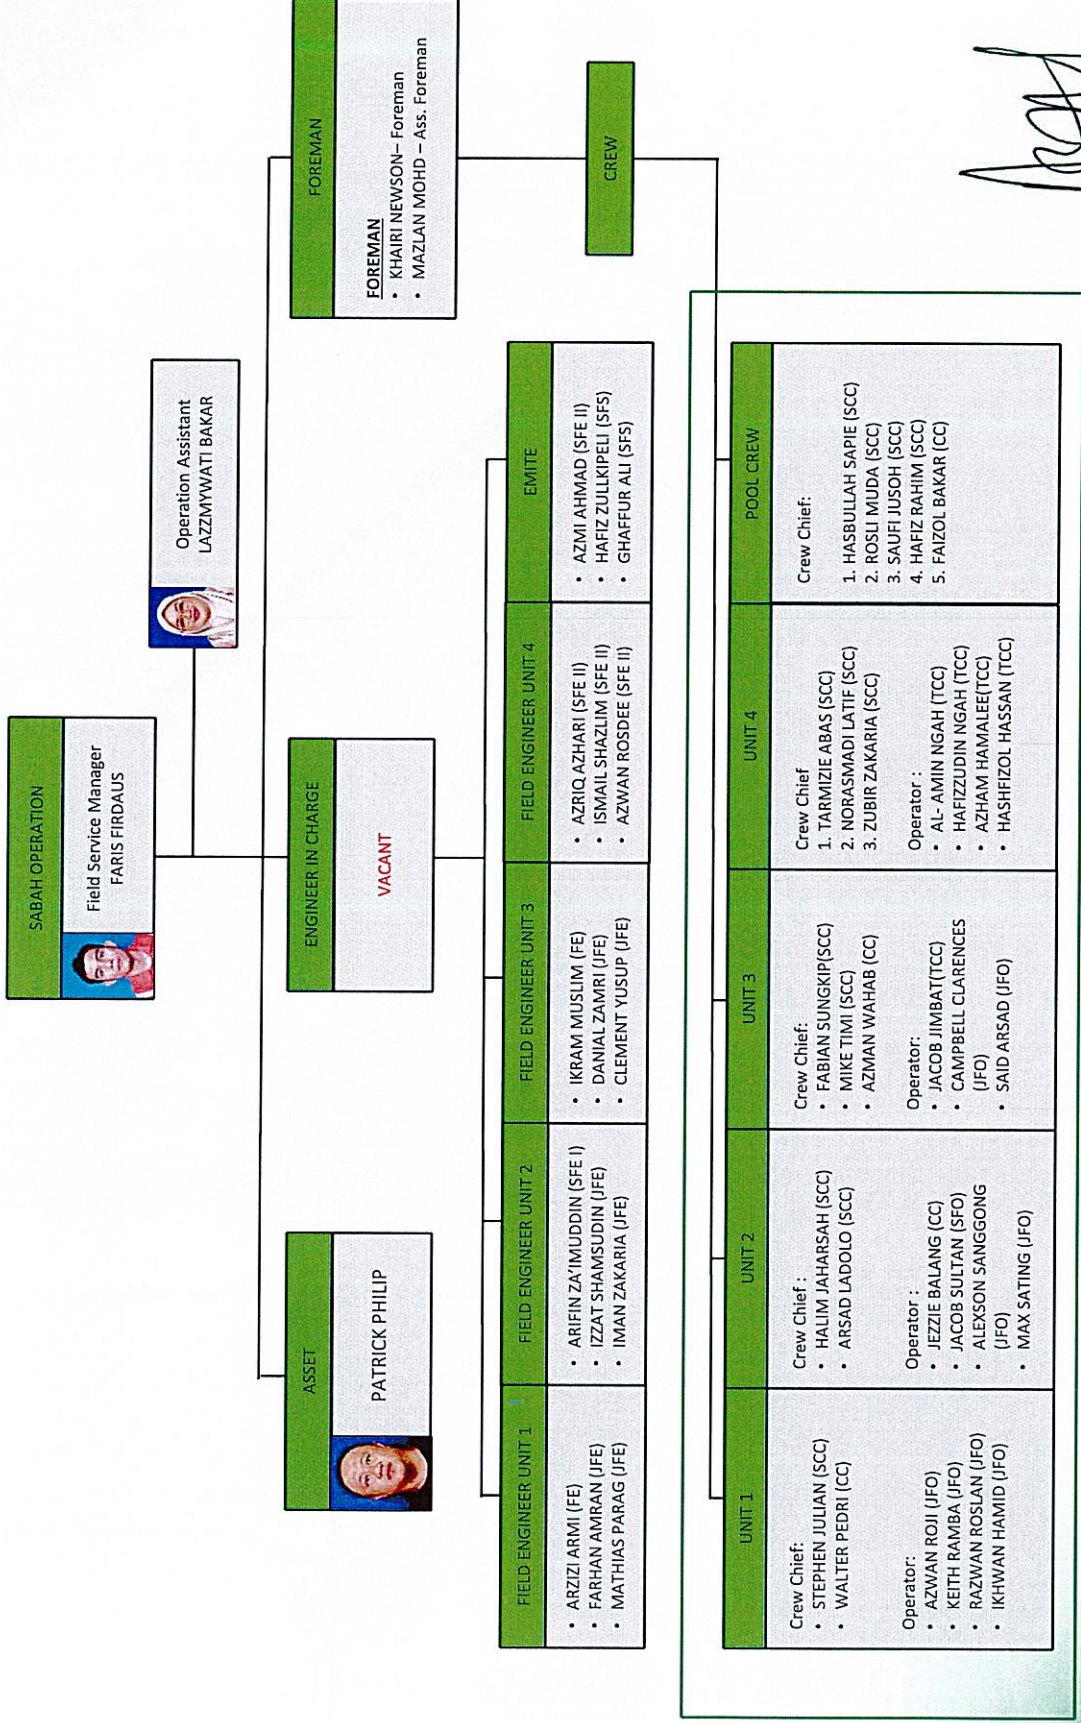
SABAH OPERATION

Field Service Manager
FARIS FIRDAUS

Operation Assistant
LAZZMYWATI BAKAR

ASSET

PATRICK PHILIP

ENGINEER IN CHARGE

VACANT

FOREMAN

FOREMAN
• KHAIRI NEWSON– Foreman
• MAZLAN MOHD – Ass. Foreman

CREW

FIELD ENGINEER UNIT 1
• ARIZI ARMI (FE)
• FARHAN AMRAN (JFE)
• MATHIAS PARAG (JFE)

FIELD ENGINEER UNIT 2
• ARIFIN ZA'IMUDDIN (SFE I)
• IZZAT SHAMSUDIN (JFE)
• IMAN ZAKARIA (JFE)

FIELD ENGINEER UNIT 3
• IKRAM MUSLIM (FE)
• DANIAL ZAMRI (JFE)
• CLEMENT YUSUP (JFE)

FIELD ENGINEER UNIT 4
• AZRIQ AZHARI (SFE II)
• ISMAIL SHAZLIM (SFE II)
• AZWAN ROSDEE (SFE II)

EMITE
• AZMI AHMAD (SFE II)
• HAFIZ ZULLKIPELI (SFS)
• GHAFFUR ALI (SFS)

UNIT 1
Crew Chief:
• STEPHEN JULIAN (SCC)
• WALTER PEDRI (CC)

Operator:
• AZWAN ROJI (JFO)
• KEITH RAMBA (JFO)
• RAZWAN ROSLAN (JFO)
• IKHWAN HAMID (JFO)

UNIT 2
Crew Chief :
• HALIM JAHARSAH (SCC)
• ARSAD LADOLO (SCC)

Operator :
• JEZZIE BALANG (CC)
• JACOB SULTAN (SFO)
• ALEXSON SANGGONG (JFO)
• MAX SATING (JFO)

UNIT 3
Crew Chief:
• FABIAN SUNGKIP(SCC)
• MIKE TIMI (SCC)
• AZMAN WAHAB (CC)

Operator:
• JACOB JIMBAT(TCC)
• CAMPBELL CLARENCES (JFO)
• SAID ARSAD (JFO)

UNIT 4
Crew Chief
1. TARMIZIE ABAS (SCC)
2. NORASMADI LATIF (SCC)
3. ZUBIR ZAKARIA (SCC)

Operator :
• AL- AMIN NGAH (TCC)
• HAFIZZUDIN NGAH (TCC)
• AZHAM HAMALEE(TCC)
• HASHFIZOL HASSAN (TCC)

POOL CREW
Crew Chief:
1. HASBULLAH SAPIE (SCC)
2. ROSLI MUDA (SCC)
3. SAUFI JUSOH (SCC)
4. HAFIZ RAHIM (SCC)
5. FAIZOL BAKAR (CC)